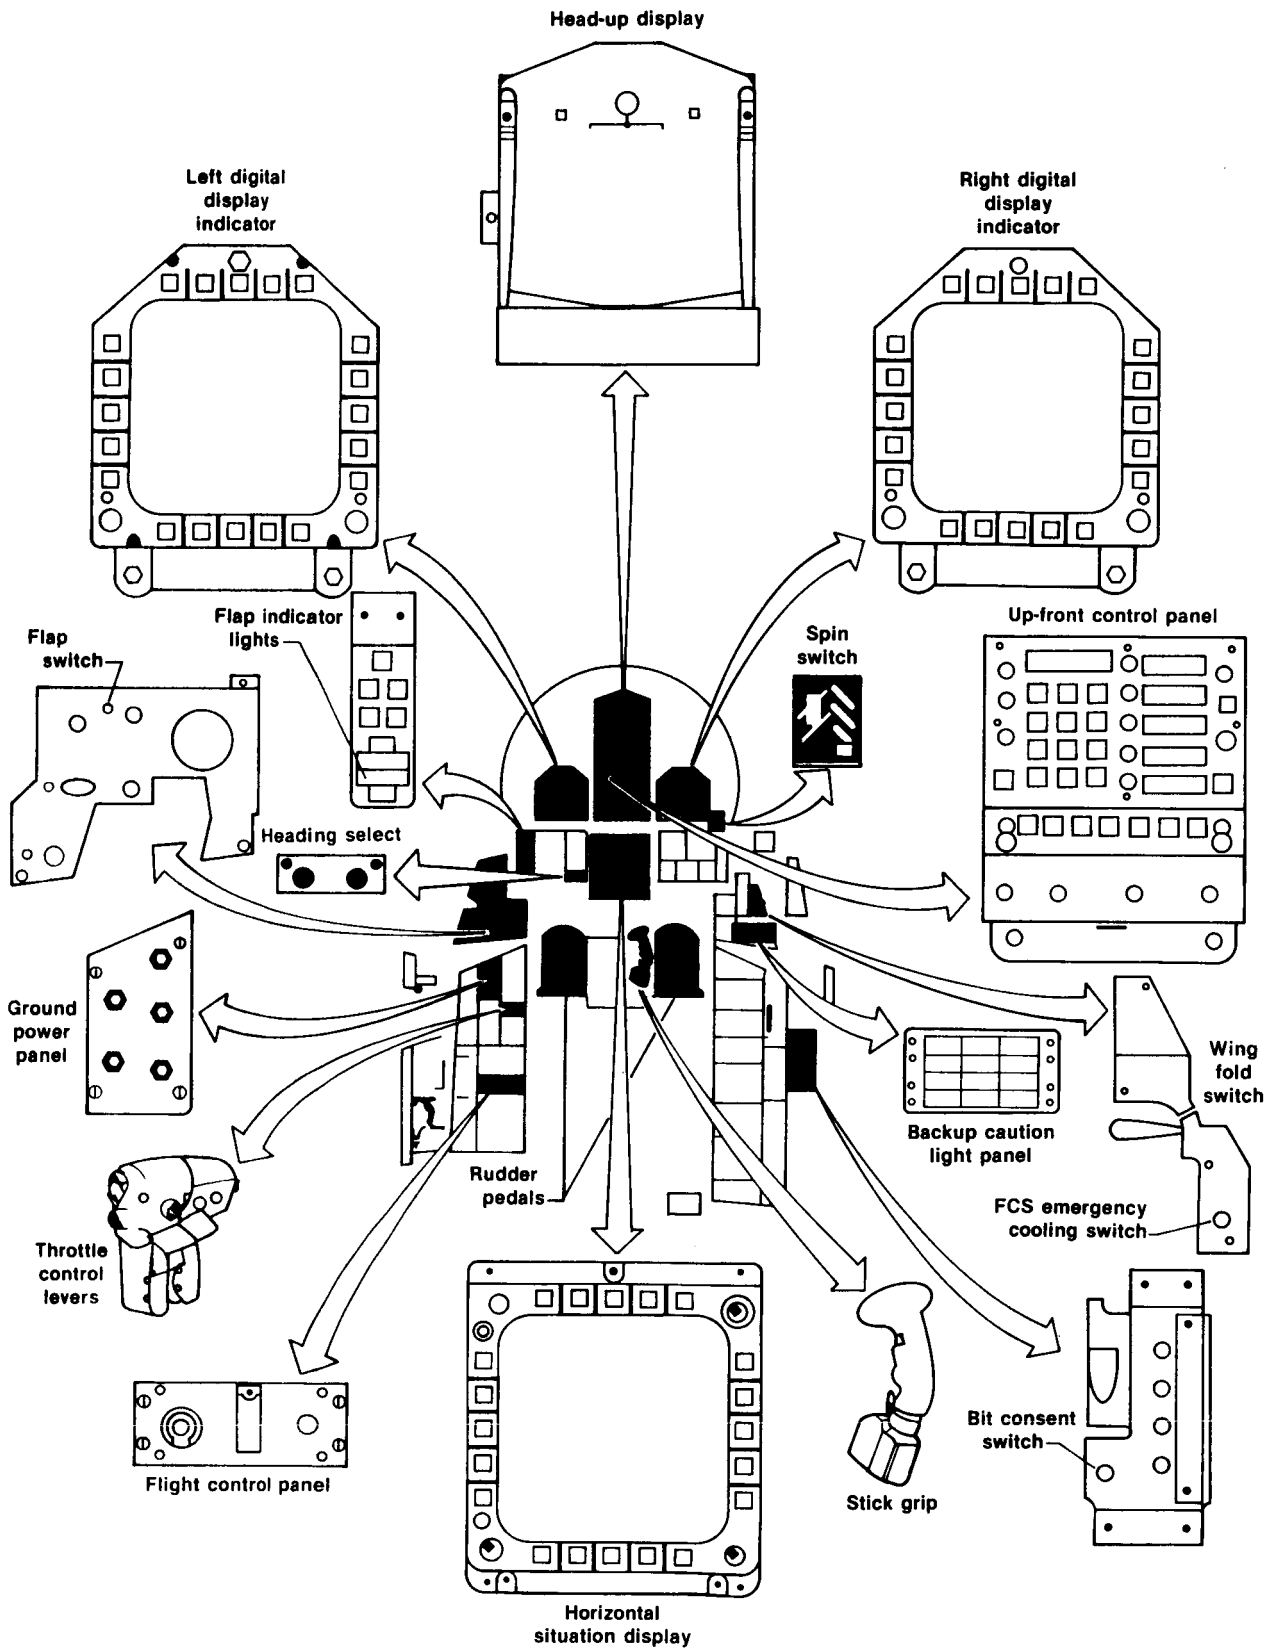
Head-up display

Left digital display indicator

Right digital display indicator

Flap indicator lights

Spin switch

Up-front control panel

Flap switch

Heading select

Ground power panel

Wing fold switch

Backup caution light panel

FCS emergency cooling switch

Rudder pedals

Throttle control levers

Flight control panel

Horizontal situation display

Stick grip

Bit consent switch